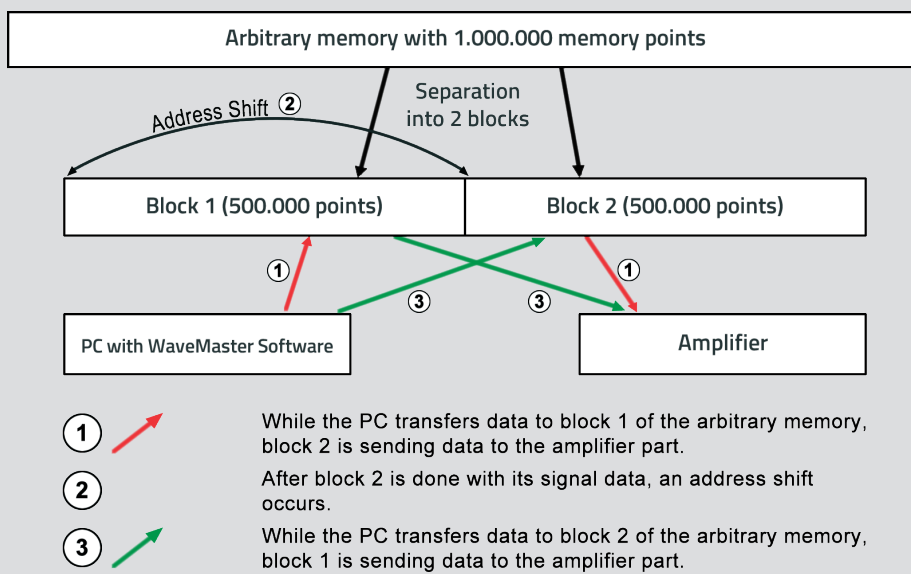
Arbitrary memory with 1.000.000 memory points

Address Shift ②

Separation into 2 blocks

Block 1 (500.000 points)

Block 2 (500.000 points)

①

①

③

③

PC with WaveMaster Software

Amplifier

① While the PC transfers data to block 1 of the arbitrary memory, block 2 is sending data to the amplifier part.

② After block 2 is done with its signal data, an address shift occurs.

③ While the PC transfers data to block 2 of the arbitrary memory, block 1 is sending data to the amplifier part.